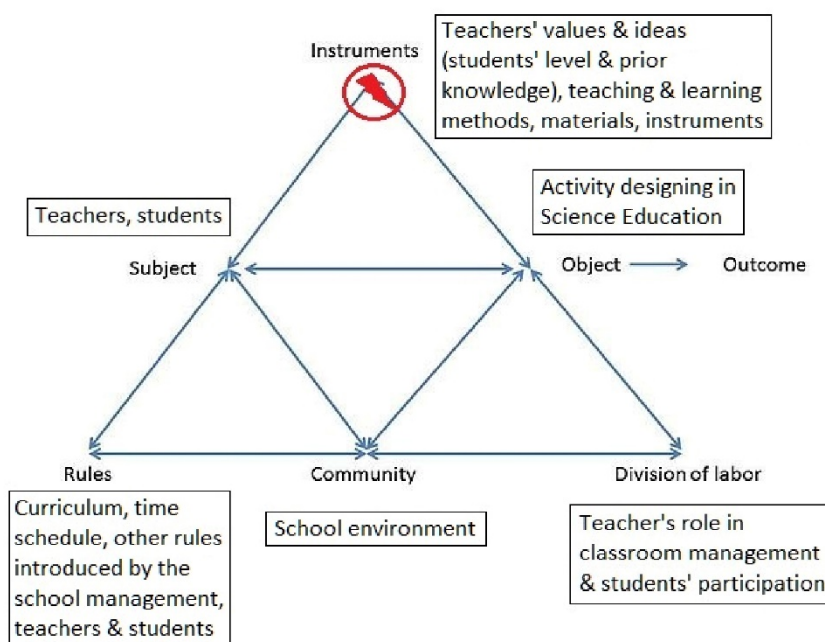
Instruments

Teachers' values & ideas (students' level & prior knowledge), teaching & learning methods, materials, instruments

Teachers, students

Activity designing in Science Education

Subject

Object → Outcome

Rules

Community

Division of labor

Curriculum, time schedule, other rules introduced by the school management, teachers & students

School environment

Teacher's role in classroom management & students' participation